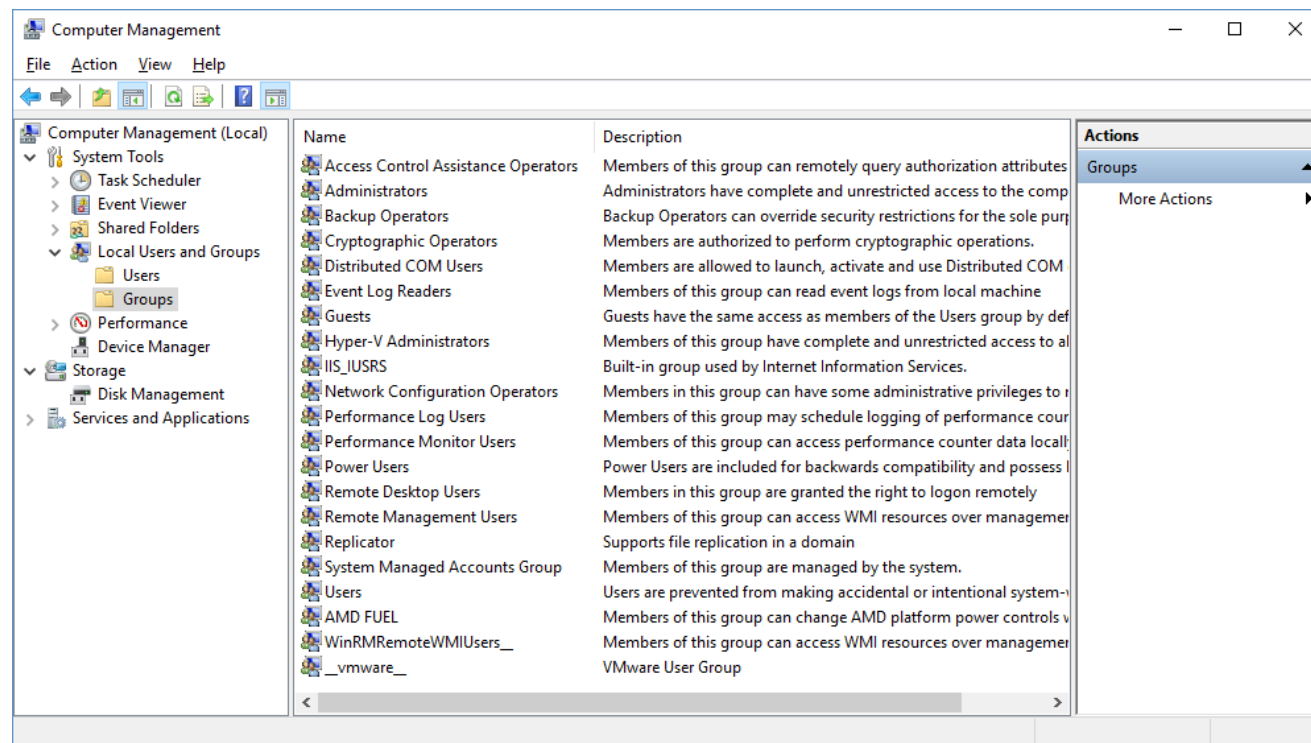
Computer Management

File Action View Help

Computer Management (Local)
System Tools
Task Scheduler
Event Viewer
Shared Folders
Local Users and Groups
Users
Groups
Performance
Device Manager
Storage
Disk Management
Services and Applications

| Name | Description |
|---|---|
| Access Control Assistance Operators | Members of this group can remotely query authorization attributes |
| Administrators | Administrators have complete and unrestricted access to the comp |
| Backup Operators | Backup Operators can override security restrictions for the sole purp |
| Cryptographic Operators | Members are authorized to perform cryptographic operations. |
| Distributed COM Users | Members are allowed to launch, activate and use Distributed COM |
| Event Log Readers | Members of this group can read event logs from local machine |
| Guests | Guests have the same access as members of the Users group by def |
| Hyper-V Administrators | Members of this group have complete and unrestricted access to al |
| IIS_IUSRS | Built-in group used by Internet Information Services. |
| Network Configuration Operators | Members in this group can have some administrative privileges to |
| Performance Log Users | Members of this group may schedule logging of performance cour |
| Performance Monitor Users | Members of this group can access performance counter data locally |
| Power Users | Power Users are included for backwards compatibility and possess |
| Remote Desktop Users | Members in this group are granted the right to logon remotely |
| Remote Management Users | Members of this group can access WMI resources over managemer |
| Replicator | Supports file replication in a domain |
| System Managed Accounts Group | Members of this group are managed by the system. |
| Users | Users are prevented from making accidental or intentional system- |
| AMD FUEL | Members of this group can change AMD platform power controls |
| WinRMRemoteWMIUsers__ | Members of this group can access WMI resources over managemer |
| __vmware__ | VMware User Group |

Actions
Groups
More Actions